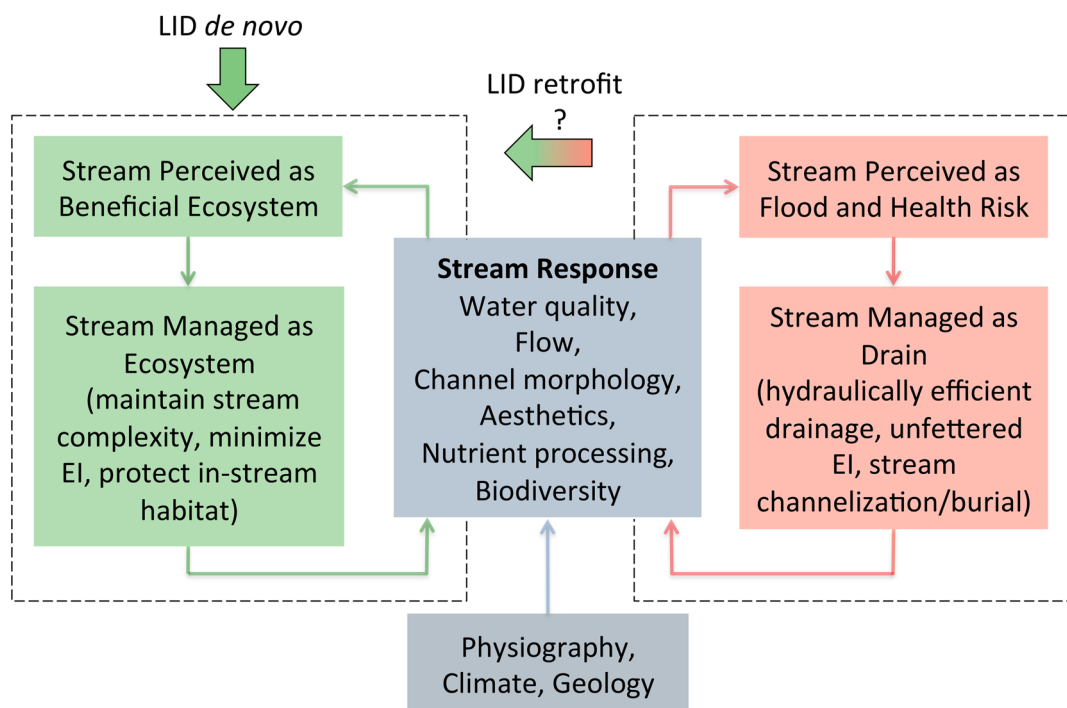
LID *de novo*

LID retrofit
?

Stream Perceived as Beneficial Ecosystem

Stream Managed as Ecosystem (maintain stream complexity, minimize EI, protect in-stream habitat)

**Stream Response**
Water quality,
Flow,
Channel morphology,
Aesthetics,
Nutrient processing,
Biodiversity

Stream Perceived as Flood and Health Risk

Stream Managed as Drain (hydraulically efficient drainage, unfettered EI, stream channelization/burial)

Physiography, Climate, Geology